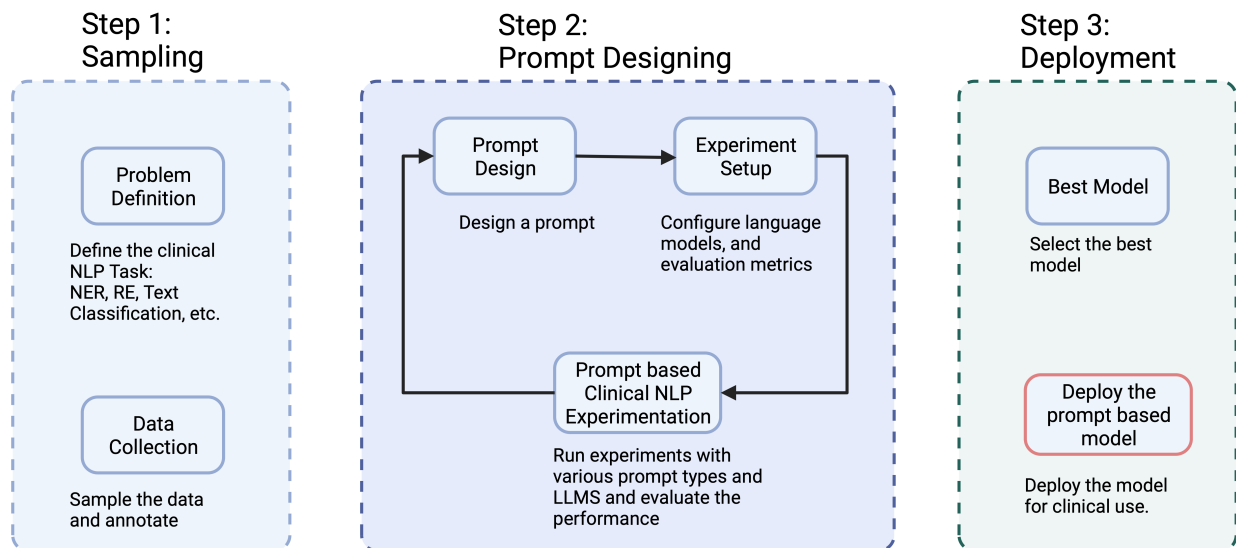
Step 1:
Sampling

Problem Definition

Define the clinical NLP Task: NER, RE, Text Classification, etc.

Data Collection

Sample the data and annotate

Step 2:
Prompt Designing

Prompt Design

Design a prompt

Experiment Setup

Configure language models, and evaluation metrics

Prompt based Clinical NLP Experimentation

Run experiments with various prompt types and LLMS and evaluate the performance

Step 3:
Deployment

Best Model

Select the best model

Deploy the prompt based model

Deploy the model for clinical use.